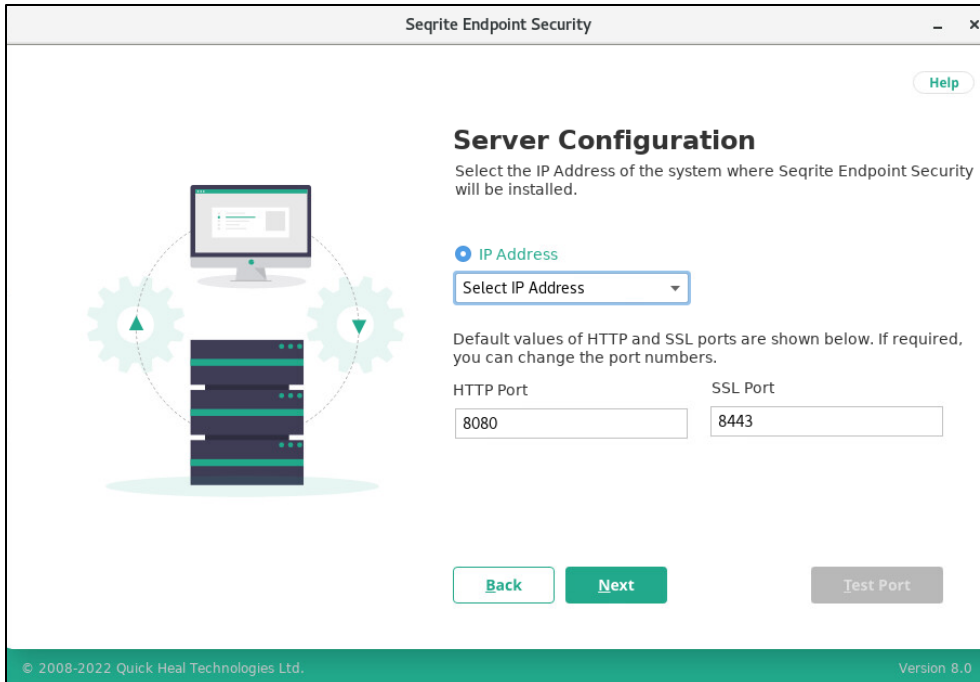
Seqrite Endpoint Security

_ ×

Help

Server Configuration

Select the IP Address of the system where Seqrite Endpoint Security will be installed.

IP Address

Select IP Address

Default values of HTTP and SSL ports are shown below. If required, you can change the port numbers.

HTTP Port

8080

SSL Port

8443

Back

Next

Test Port

© 2008-2022 Quick Heal Technologies Ltd.

Version 8.0